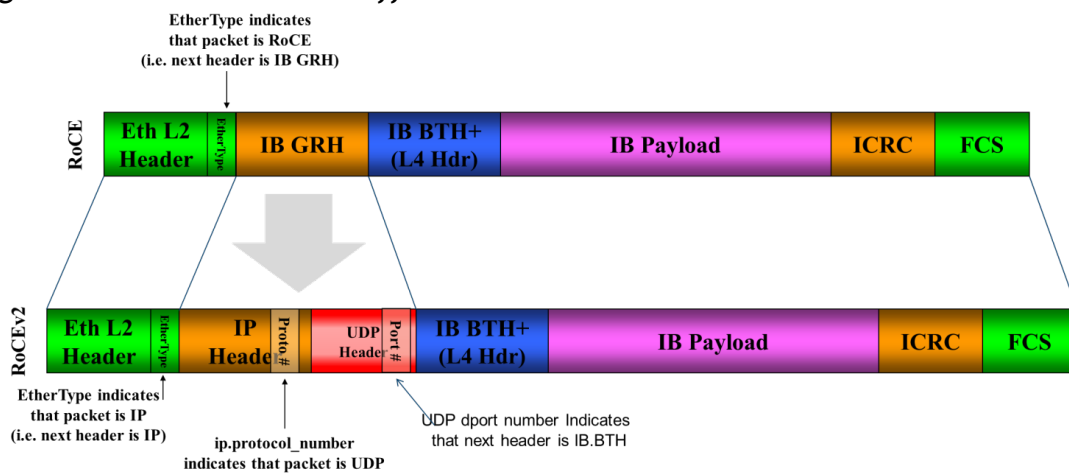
EtherType indicates that packet is RoCE (i.e. next header is IB GRH)

RoCE

Eth L2 Header

EtherType

IB GRH

IB BTH+ (L4 Hdr)

IB Payload

ICRC

FCS

RoCEv2

Eth L2 Header

EtherType

IP Header

Proto #

UDP Header

Port #

IB BTH+ (L4 Hdr)

IB Payload

ICRC

FCS

EtherType indicates that packet is IP (i.e. next header is IP)

ip.protocol_number indicates that packet is UDP

UDP dport number Indicates that next header is IB.BTH